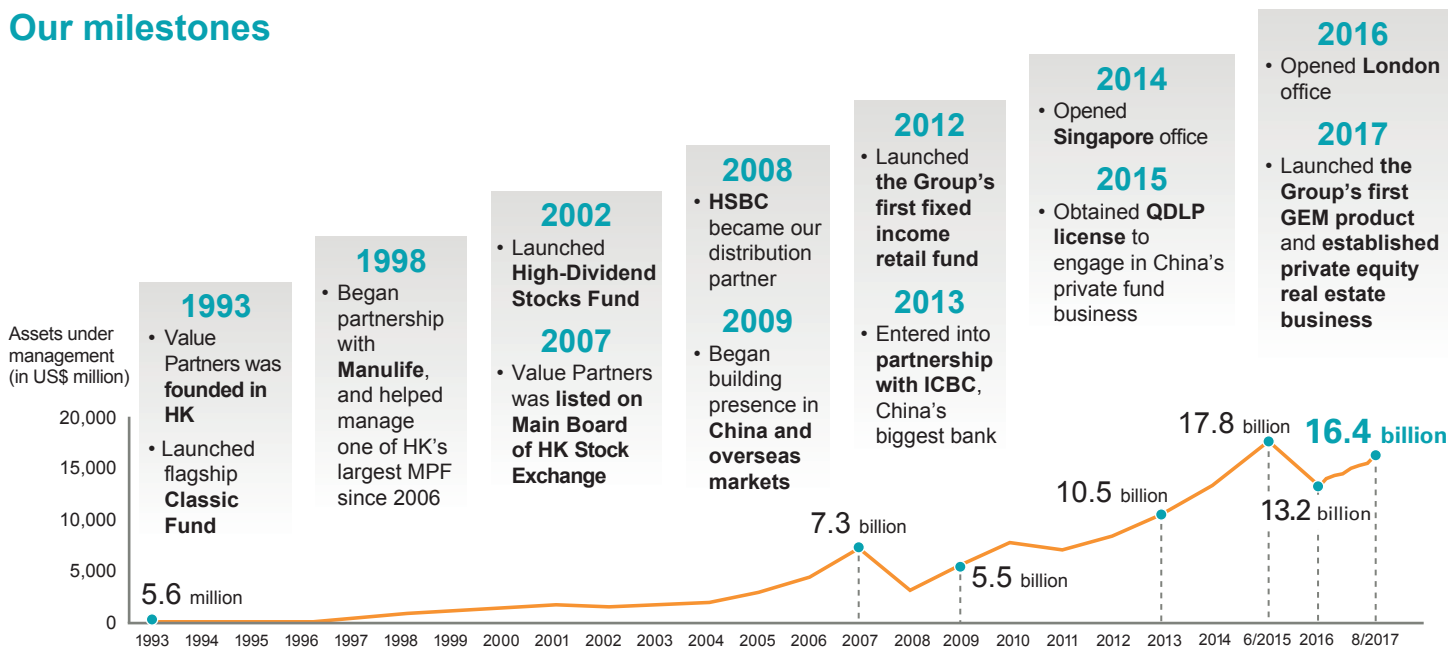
Our milestones

1993
• Value Partners was founded in HK
• Launched flagship Classic Fund

1998
• Began partnership with Manulife, and helped manage one of HK's largest MPF since 2006

2002
• Launched High-Dividend Stocks Fund

2007
• Value Partners was listed on Main Board of HK Stock Exchange

2008
• HSBC became our distribution partner

2009
• Began building presence in China and overseas markets

2012
• Launched the Group's first fixed income retail fund

2013
• Entered into partnership with ICBC, China's biggest bank

2014
• Opened Singapore office

2015
• Obtained QDLP license to engage in China's private fund business

2016
• Opened London office

2017
• Launched the Group's first GEM product and established private equity real estate business

Assets under management (in US$ million)

20,000
15,000
10,000
5,000
0

5.6 million
7.3 billion
5.5 billion
10.5 billion
17.8 billion
13.2 billion
16.4 billion

1993 1994 1995 1996 1997 1998 1999 2000 2001 2002 2003 2004 2005 2006 2007 2008 2009 2010 2011 2012 2013 2014 6/2015 2016 8/2017